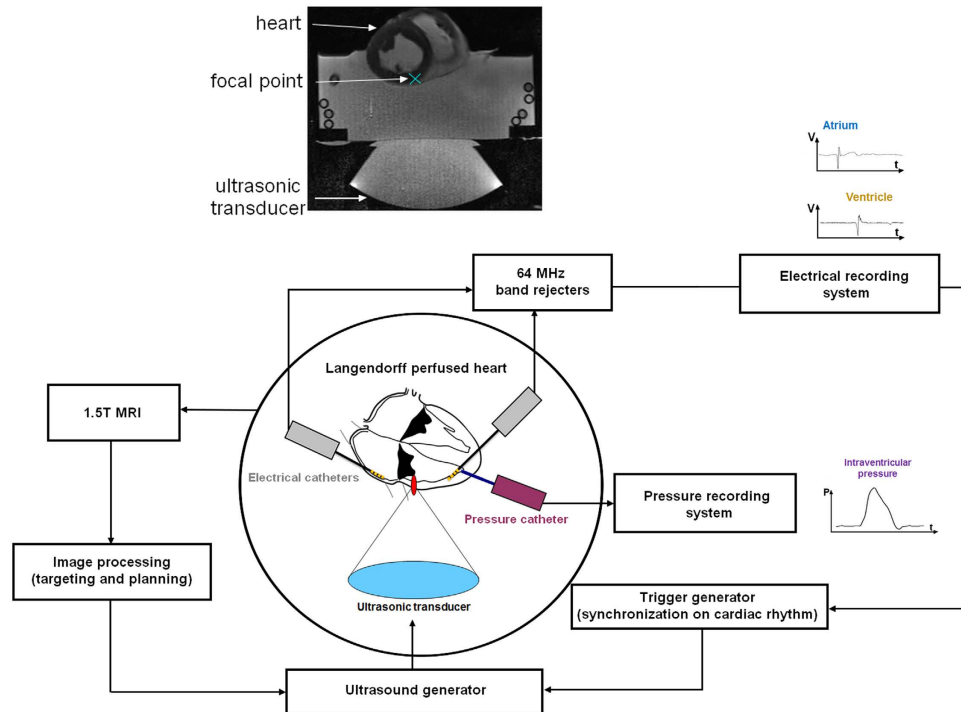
heart

focal point

ultrasonic transducer

Atrium

V

t

Ventricle

V

t

64 MHz band rejecters

Electrical recording system

Langendorff perfused heart

1.5T MRI

Electrical catheters

Pressure catheter

Pressure recording system

Intraventricular pressure

P

t

Image processing (targeting and planning)

Ultrasonic transducer

Trigger generator (synchronization on cardiac rhythm)

Ultrasound generator